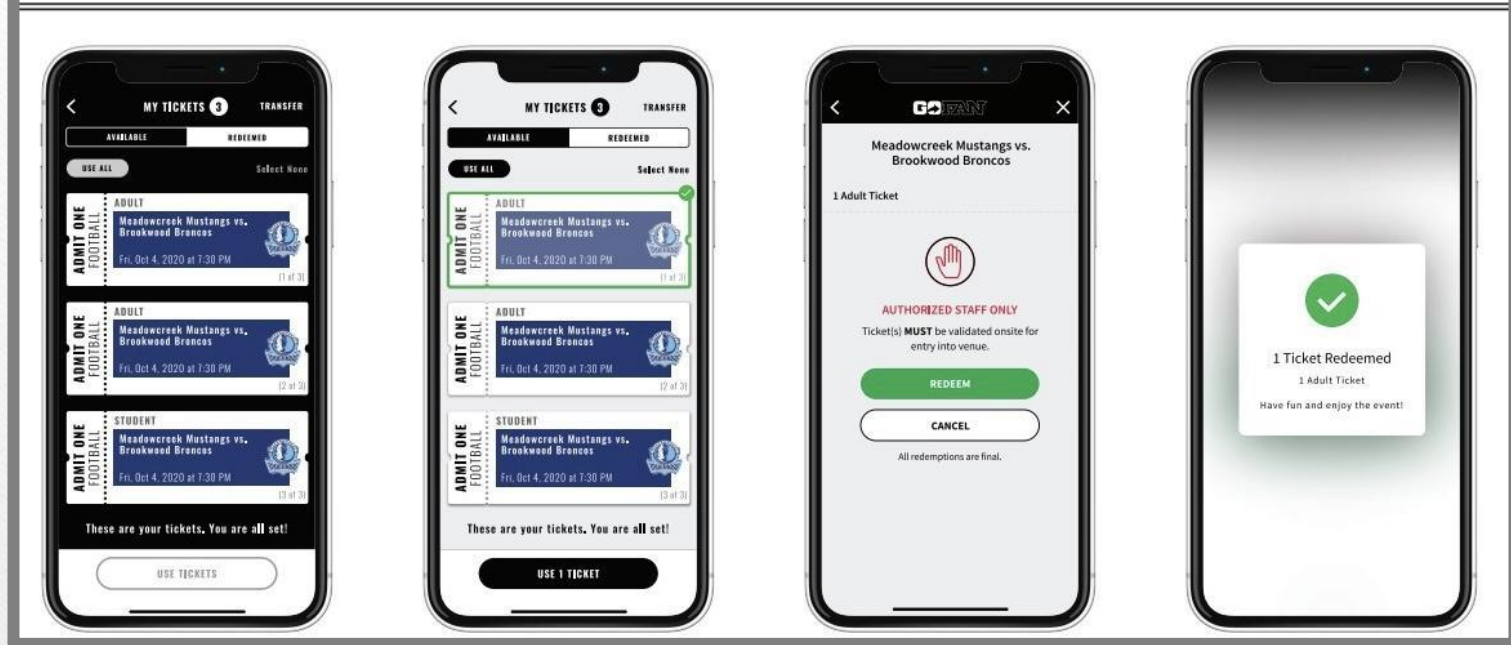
MY TICKETS 3 TRANSFER

AVAILABLE REDEEMED

USE ALL Select None

ADMIT ONE FOOTBALL ADULT Meadowcreek Mustangs vs. Brookwood Broncos Fri, Oct 4, 2020 at 7:30 PM (1 of 3)

ADMIT ONE FOOTBALL ADULT Meadowcreek Mustangs vs. Brookwood Broncos Fri, Oct 4, 2020 at 7:30 PM (2 of 3)

ADMIT ONE FOOTBALL STUDENT Meadowcreek Mustangs vs. Brookwood Broncos Fri, Oct 4, 2020 at 7:30 PM (3 of 3)

These are your tickets. You are all set!

USE TICKETS

MY TICKETS 3 TRANSFER

AVAILABLE REDEEMED

USE ALL Select None

ADMIT ONE FOOTBALL ADULT Meadowcreek Mustangs vs. Brookwood Broncos Fri, Oct 4, 2020 at 7:30 PM (1 of 3)

ADMIT ONE FOOTBALL ADULT Meadowcreek Mustangs vs. Brookwood Broncos Fri, Oct 4, 2020 at 7:30 PM (2 of 3)

ADMIT ONE FOOTBALL STUDENT Meadowcreek Mustangs vs. Brookwood Broncos Fri, Oct 4, 2020 at 7:30 PM (3 of 3)

These are your tickets. You are all set!

USE 1 TICKET

GOFAN

Meadowcreek Mustangs vs. Brookwood Broncos

1 Adult Ticket

AUTHORIZED STAFF ONLY

Ticket(s) MUST be validated onsite for entry into venue.

REDEEM

CANCEL

All redemptions are final.

1 Ticket Redeemed

1 Adult Ticket

Have fun and enjoy the event!